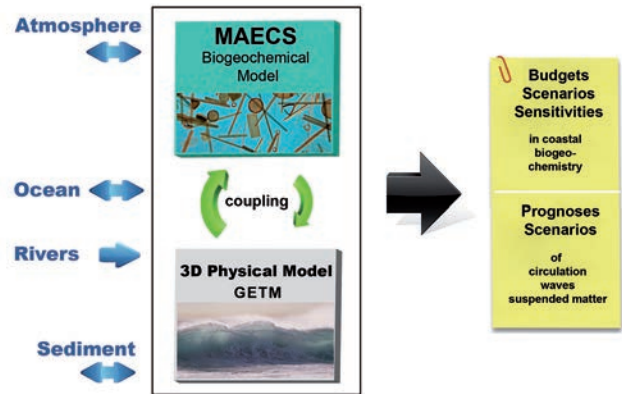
Atmosphere

MAECS
Biogeochemical Model

Ocean

coupling

Rivers

3D Physical Model
GETM

Sediment

Budgets
Scenarios
Sensitivities
in coastal biogeochemistry

Prognoses
Scenarios
of
circulation
waves
suspended matter